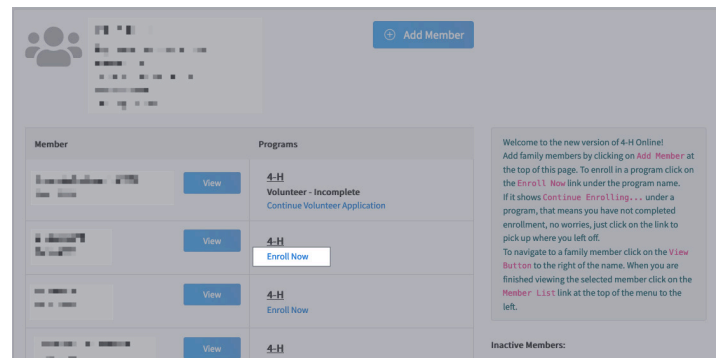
Add Member

| Member | | Programs |
|---|---|---|
| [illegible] | View | 4-H<br>Volunteer - Incomplete<br>Continue Volunteer Application |
| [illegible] | View | 4-H<br>Enroll Now |
| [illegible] | View | 4-H<br>Enroll Now |
| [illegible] | View | 4-H |

Welcome to the new version of 4-H Online!
Add family members by clicking on Add Member at the top of this page. To enroll in a program click on the Enroll Now link under the program name.
If it shows Continue Enrolling... under a program, that means you have not completed enrollment, no worries, just click on the link to pick up where you left off.
To navigate to a family member click on the View Button to the right of the name. When you are finished viewing the selected member click on the Member List link at the top of the menu to the left.

Inactive Members: